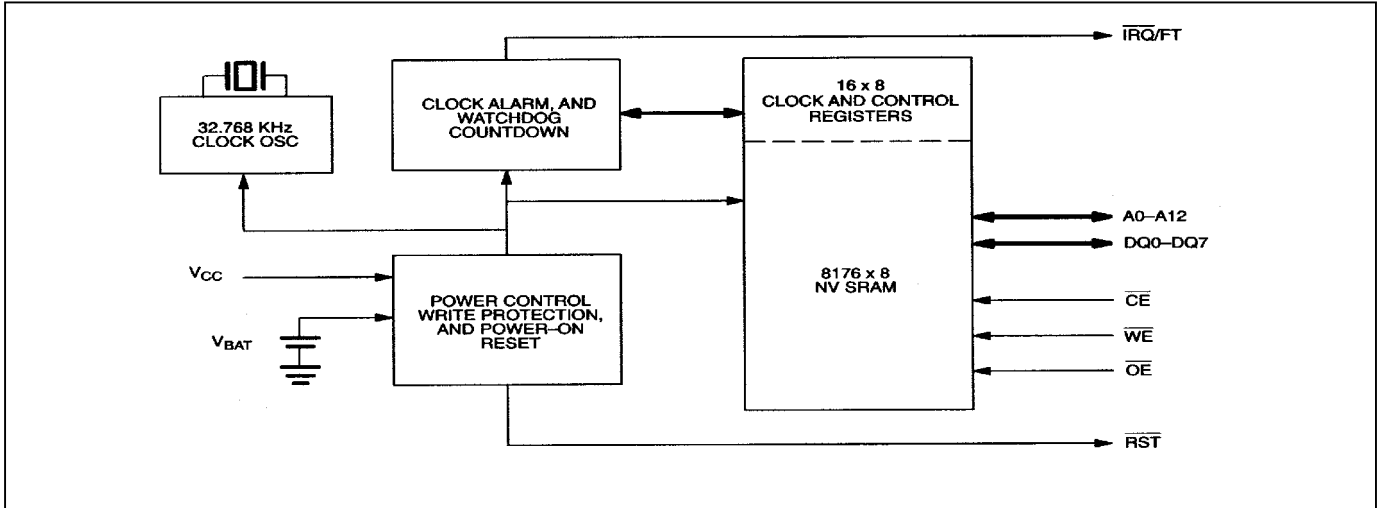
$\overline{IRQ}/FT$

32.768 KHz CLOCK OSC

CLOCK ALARM, AND WATCHDOG COUNTDOWN

16 x 8 CLOCK AND CONTROL REGISTERS

8176 x 8 NV SRAM

A0–A12

DQ0–DQ7

$V_{CC}$

$V_{BAT}$

POWER CONTROL WRITE PROTECTION, AND POWER–ON RESET

$\overline{CE}$

$\overline{WE}$

$\overline{OE}$

$\overline{RST}$